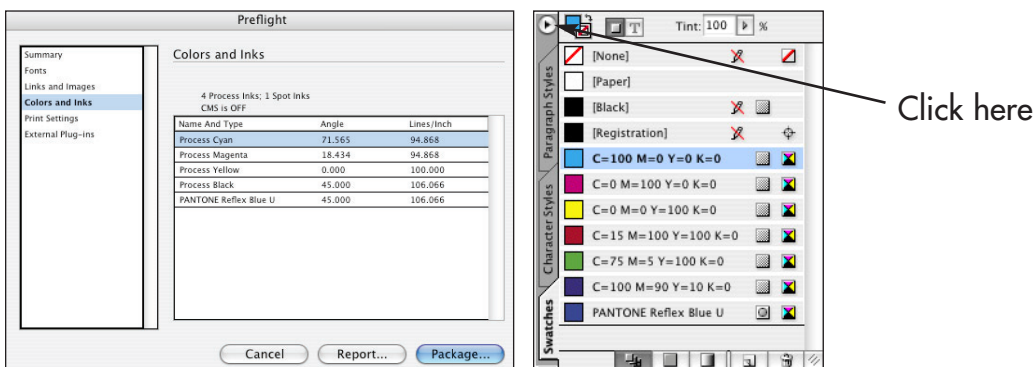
Preflight

Summary
Fonts
Links and Images
Colors and Inks
Print Settings
External Plug-ins

Colors and Inks

4 Process Inks; 1 Spot Inks
CMS is OFF

| Name And Type | Angle | Lines/Inch |
|---|---|---|
| Process Cyan | 71.565 | 94.868 |
| Process Magenta | 18.434 | 94.868 |
| Process Yellow | 0.000 | 100.000 |
| Process Black | 45.000 | 106.066 |
| PANTONE Reflex Blue U | 45.000 | 106.066 |

Cancel
Report...
Package...

Tint: 100 %

Paragraph Styles
Character Styles
Swatches

[None]
[Paper]
[Black]
[Registration]
C=100 M=0 Y=0 K=0
C=0 M=100 Y=0 K=0
C=0 M=0 Y=100 K=0
C=15 M=100 Y=100 K=0
C=75 M=5 Y=100 K=0
C=100 M=90 Y=10 K=0
PANTONE Reflex Blue U

Click here